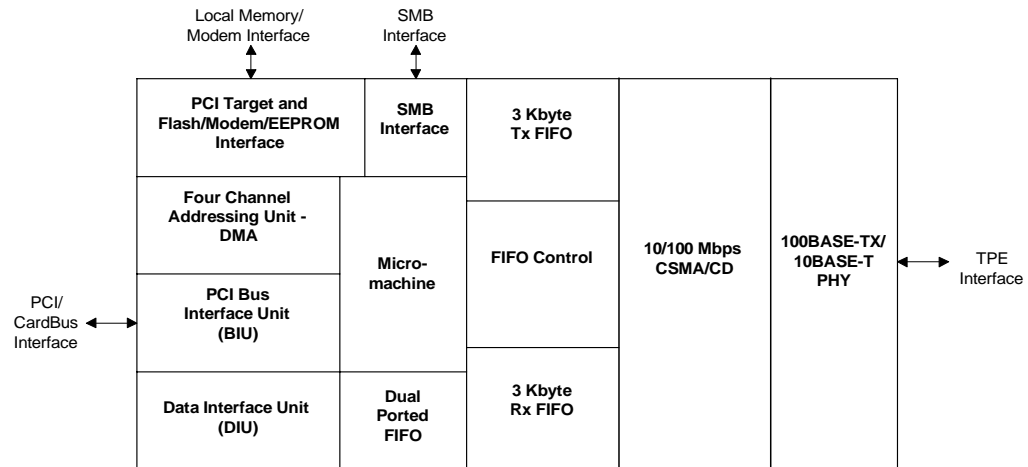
Local Memory/
Modem Interface

SMB
Interface

PCI Target and
Flash/Modem/EEPROM
Interface

SMB
Interface

3 Kbyte
Tx FIFO

Four Channel
Addressing Unit -
DMA

Micro-
machine

FIFO Control

10/100 Mbps
CSMA/CD

100BASE-TX/
10BASE-T
PHY

TPE
Interface

PCI/
CardBus
Interface

PCI Bus
Interface Unit
(BIU)

Data Interface Unit
(DIU)

Dual
Ported
FIFO

3 Kbyte
Rx FIFO